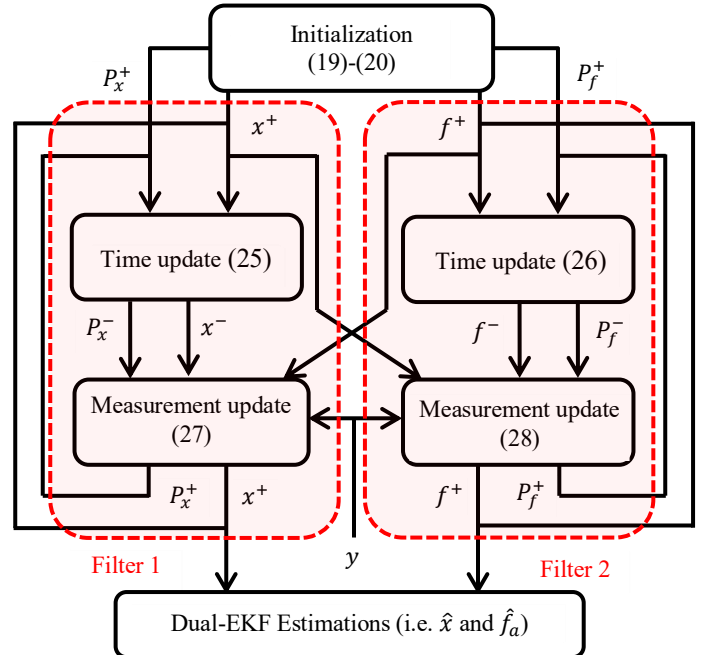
Initialization (19)-(20)

$P_x^+$

$P_f^+$

$x^+$

$f^+$

Time update (25)

Time update (26)

$P_x^-$

$x^-$

$f^-$

$P_f^-$

Measurement update (27)

Measurement update (28)

$P_x^+$

$x^+$

$f^+$

$P_f^+$

Filter 1

$y$

Filter 2

Dual-EKF Estimations (i.e. $\hat{x}$ and $\hat{f}_a$)